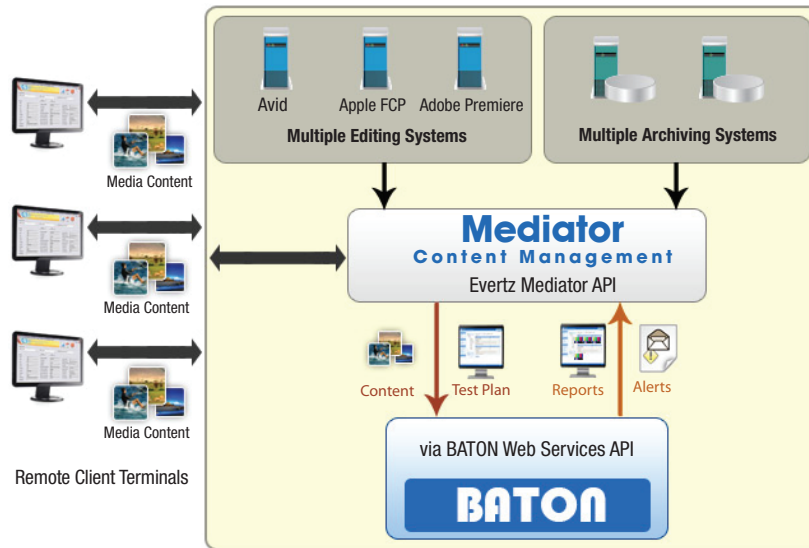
Avid
Apple FCP
Adobe Premiere
Multiple Editing Systems

Multiple Archiving Systems

Media Content

Media Content

Media Content

Remote Client Terminals

Mediator
Content Management
Evertz Mediator API

Content
Test Plan
Reports
Alerts

via BATON Web Services API
BATON